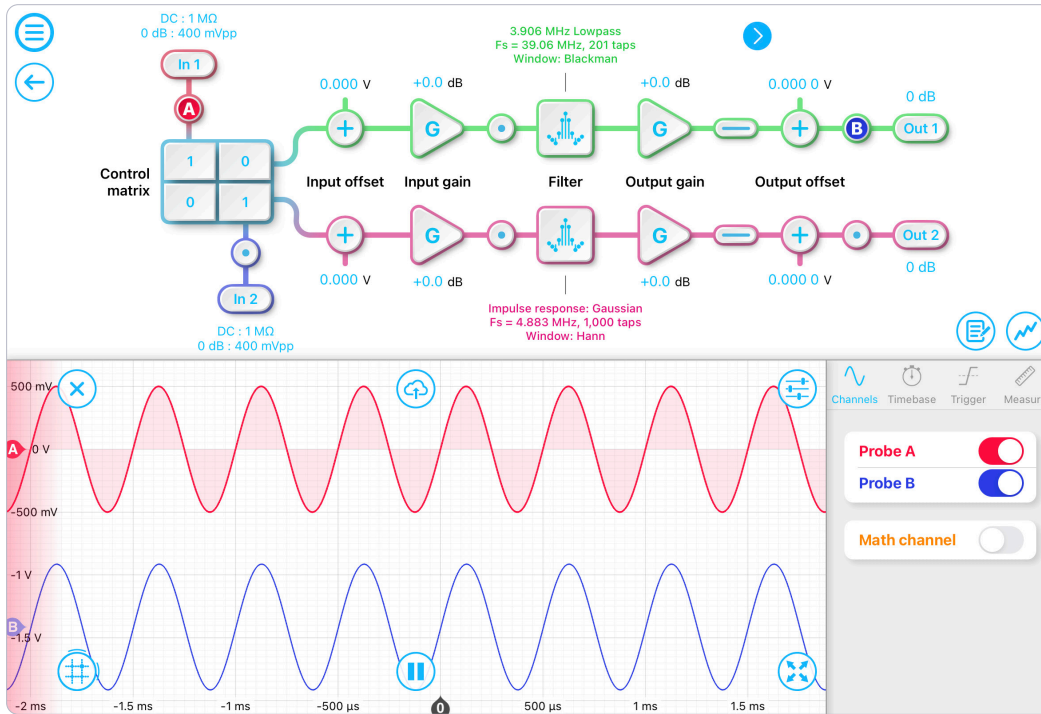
DC : 1 MΩ
0 dB : 400 mVpp

In 1

A

Control matrix

| 1 | 0 |
|---|---|
| 0 | 1 |

In 2

DC : 1 MΩ
0 dB : 400 mVpp

0.000 V
+0.0 dB
3.906 MHz Lowpass
Fs = 39.06 MHz, 201 taps
Window: Blackman
+0.0 dB
0.000 0 V
0 dB

G
G
B
Out 1

Input offset
Input gain
Filter
Output gain
Output offset

G
G
Out 2

0.000 V
+0.0 dB
Impulse response: Gaussian
Fs = 4.883 MHz, 1,000 taps
Window: Hann
+0.0 dB
0.000 0 V
0 dB

500 mV
A 0 V
-500 mV
-1 V
B
-1.5 V

-2 ms
-1.5 ms
-1 ms
-500 µs
0
500 µs
1 ms
1.5 ms

Channels
Timebase
Trigger
Measur

Probe A
Probe B

Math channel